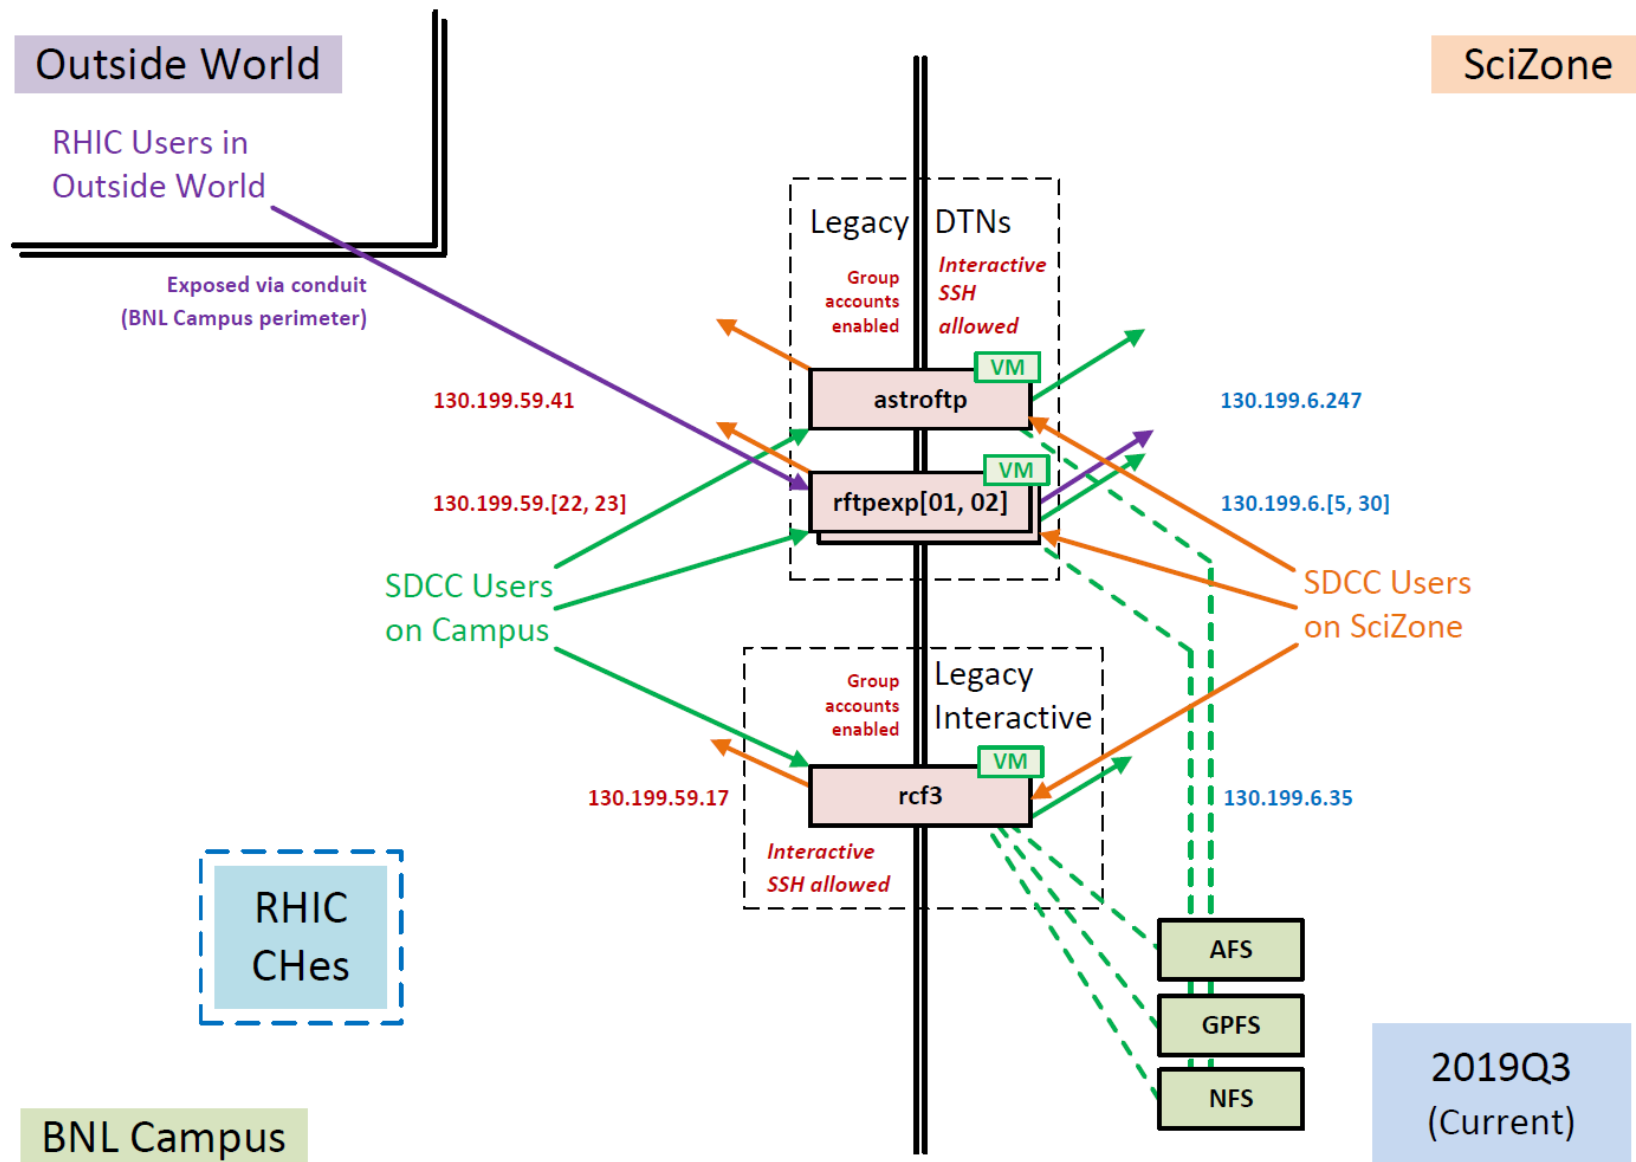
Outside World

SciZone

RHIC Users in Outside World

Exposed via conduit (BNL Campus perimeter)

Legacy DTNs

Group accounts enabled

Interactive SSH allowed

VM

astroftp

130.199.59.41

130.199.6.247

VM

rftpexp[01, 02]

130.199.59.[22, 23]

130.199.6.[5, 30]

SDCC Users on Campus

SDCC Users on SciZone

Group accounts enabled

Legacy Interactive

VM

rcf3

130.199.59.17

130.199.6.35

Interactive SSH allowed

RHIC CHes

AFS

GPFS

NFS

2019Q3 (Current)

BNL Campus